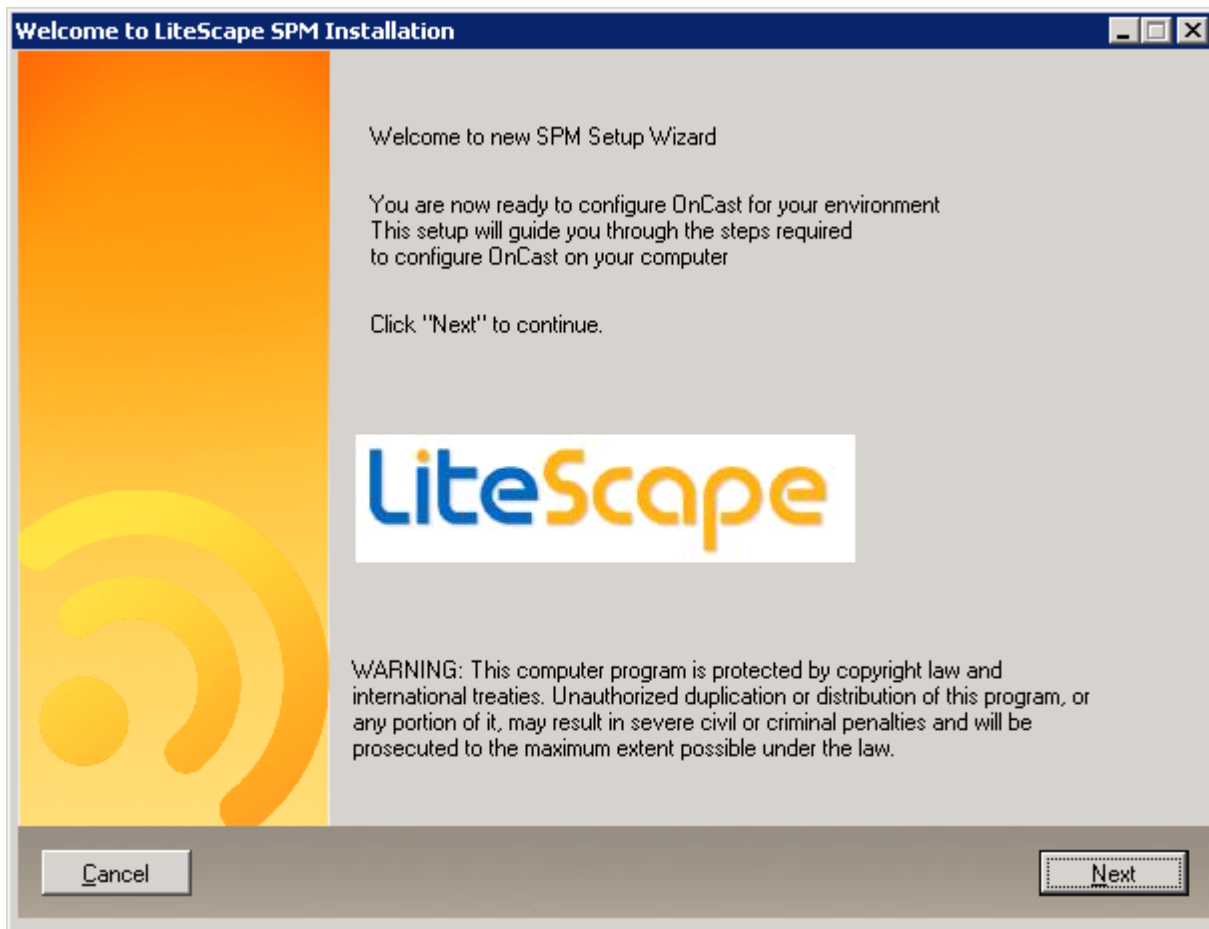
Welcome to LiteScape SPM Installation

Welcome to new SPM Setup Wizard

You are now ready to configure OnCast for your environment
This setup will guide you through the steps required
to configure OnCast on your computer

Click "Next" to continue.

LiteScape

WARNING: This computer program is protected by copyright law and international treaties. Unauthorized duplication or distribution of this program, or any portion of it, may result in severe civil or criminal penalties and will be prosecuted to the maximum extent possible under the law.

Cancel

Next